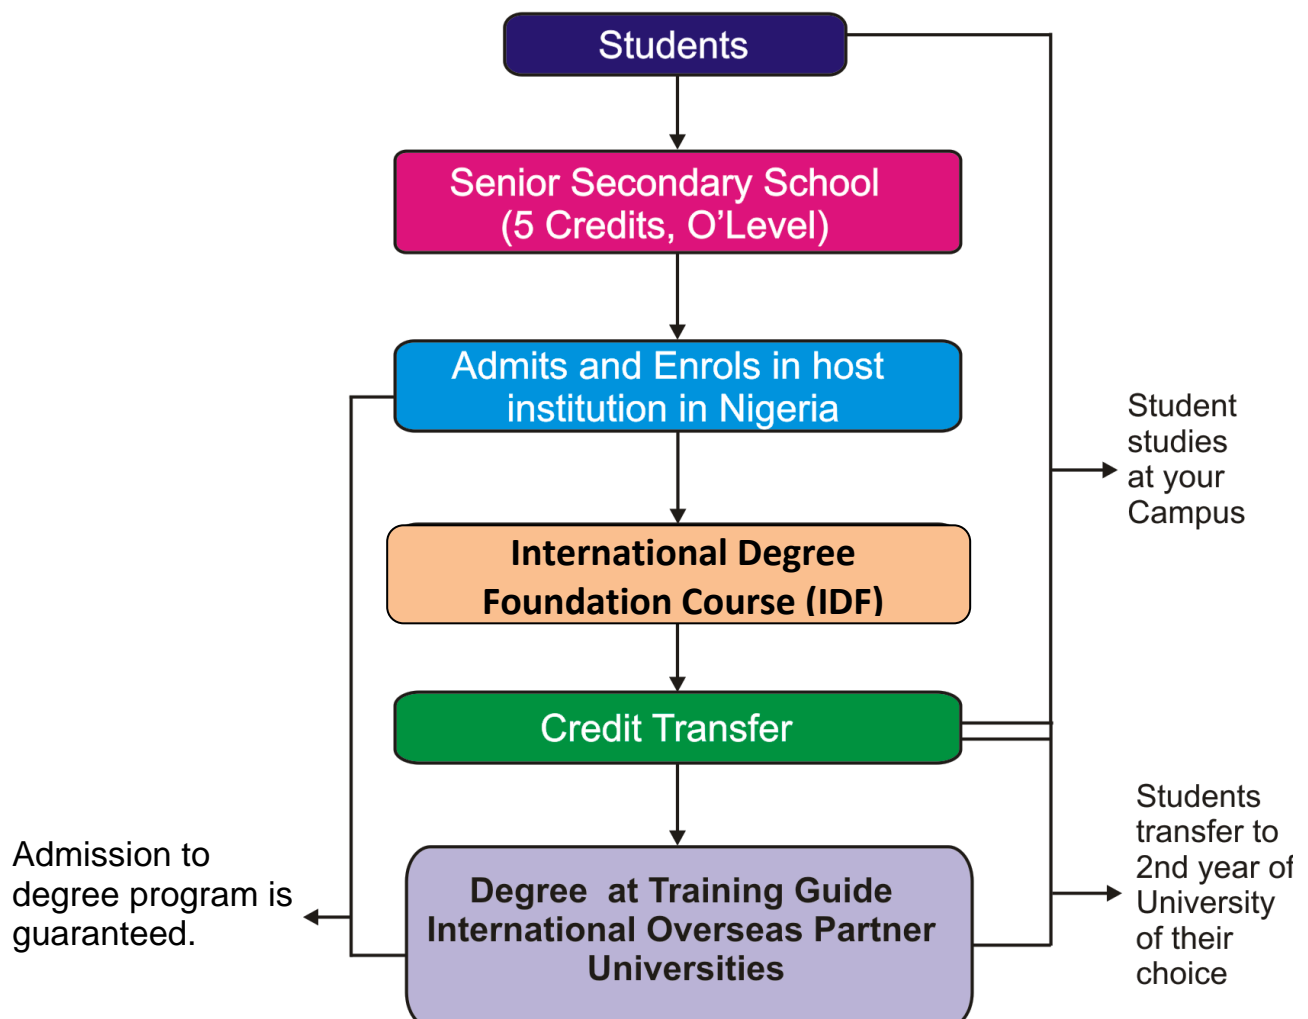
Students

Senior Secondary School
(5 Credits, O'Level)

Admits and Enrols in host institution in Nigeria

International Degree Foundation Course (IDF)

Credit Transfer

Degree at Training Guide International Overseas Partner Universities

Student studies at your Campus

Students transfer to 2nd year of University of their choice

Admission to degree program is guaranteed.